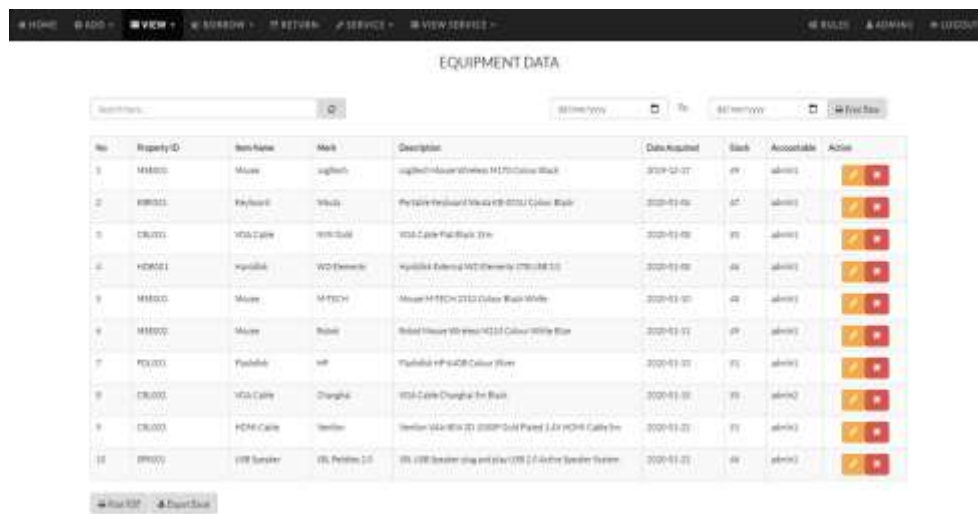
HOME ADD VIEW BORROW RETURN SERVICE VIEW SERVICE RULES ADMIN1 LOGOUT

EQUIPMENT DATA

Search here... dd/mm/yyyy To dd/mm/yyyy Find Data

| No | Property ID | Item Name | Merk | Description | Date Acquired | Stock | Accountable | Action |
|---|---|---|---|---|---|---|---|---|
| 1 | MS001 | Mouse | Logitech | Logitech Mouse Wireless M170 Colour Black | 2019-12-17 | 49 | admin1 | |
| 2 | KBR001 | Keyboard | Vivola | Portable Keyboard Vivola KB-0016 Colour Black | 2020-01-06 | 47 | admin1 | |
| 3 | CBL001 | VGA Cable | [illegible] | VGA Cable Flat Black 1m | 2020-01-08 | 49 | admin1 | |
| 4 | HDR001 | Harddisk | WD Elements | Harddisk External WD Elements 1TB USB 3.0 | 2020-01-08 | 46 | admin1 | |
| 5 | MS002 | Mouse | M-TECH | Mouse M-TECH 2310 Colour Black White | 2020-01-10 | 48 | admin1 | |
| 6 | MS003 | Mouse | Robot | Robot Mouse Wireless M210 Colour White Blue | 2020-01-11 | 49 | admin1 | |
| 7 | FDL001 | Flashdisk | HP | Flashdisk HP 64GB Colour Silver | 2020-01-10 | 51 | admin1 | |
| 8 | CBL002 | VGA Cable | Changhai | VGA Cable Changhai 5m Black | 2020-01-10 | 35 | admin2 | |
| 9 | CBL003 | HDMI Cable | Vention | Vention VAA-B04 3D 1080P Gold Plated 1.4V HDMI Cable 5m | 2020-01-21 | 31 | admin1 | |
| 10 | SPK001 | USB Speaker | JBL Pebbles 2.0 | JBL USB Speaker plug and play USB 2.0 Active Speaker System | 2020-01-21 | 44 | admin1 | |

Print PDF Export Excel